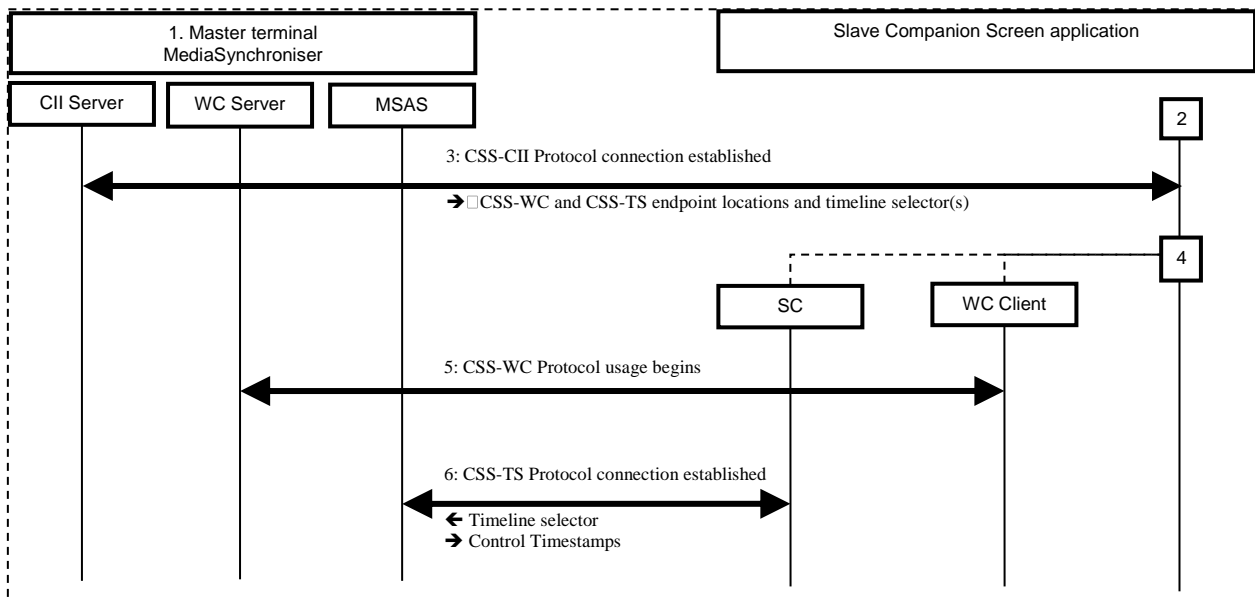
1. Master terminal MediaSynchroniser

Slave Companion Screen application

CII Server

WC Server

MSAS

2

3: CSS-CII Protocol connection established

→ CSS-WC and CSS-TS endpoint locations and timeline selector(s)

4

SC

WC Client

5: CSS-WC Protocol usage begins

6: CSS-TS Protocol connection established

← Timeline selector
→ Control Timestamps